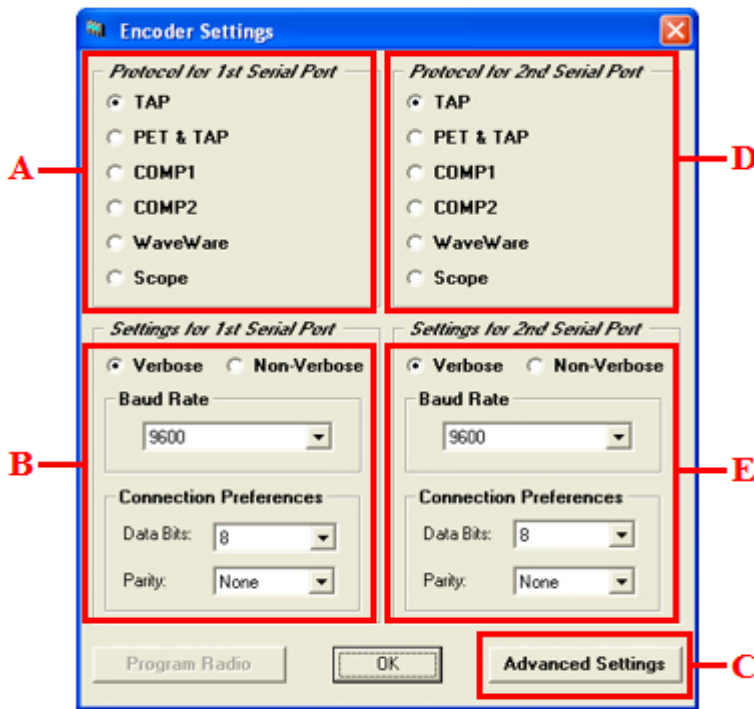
Encoder Settings

A

Protocol for 1st Serial Port
TAP
PET & TAP
COMP1
COMP2
WaveWare
Scope

D

Protocol for 2nd Serial Port
TAP
PET & TAP
COMP1
COMP2
WaveWare
Scope

B

Settings for 1st Serial Port
Verbose
Non-Verbose
Baud Rate
9600
Connection Preferences
Data Bits: 8
Parity: None

E

Settings for 2nd Serial Port
Verbose
Non-Verbose
Baud Rate
9600
Connection Preferences
Data Bits: 8
Parity: None

Program Radio
OK
Advanced Settings

C